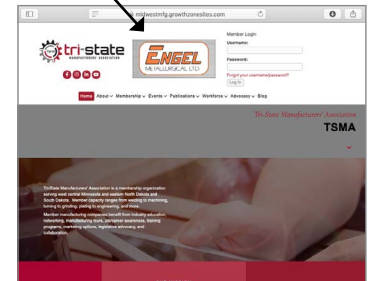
midwestmfg.growthzonesites.com

tri-state MANUFACTURERS' ASSOCIATION

ENGEL METALLURGICAL LTD

Member Login:
Username:
Password:
Forgot your username/password?
Log In

Home About Membership Events Publications Workforce Advocacy Blog

Tri-State Manufacturers' Association
TSMA

Tri-State Manufacturers' Association is a membership organization serving west central Minnesota and eastern North Dakota and South Dakota. Member capacity ranges from welding to machining, forming to grinding, plating to engineering, and more.

Member manufacturing companies benefit from industry education, networking, manufacturing tours, consumer awareness, training programs, marketing options, legislative advocacy, and collaboration.